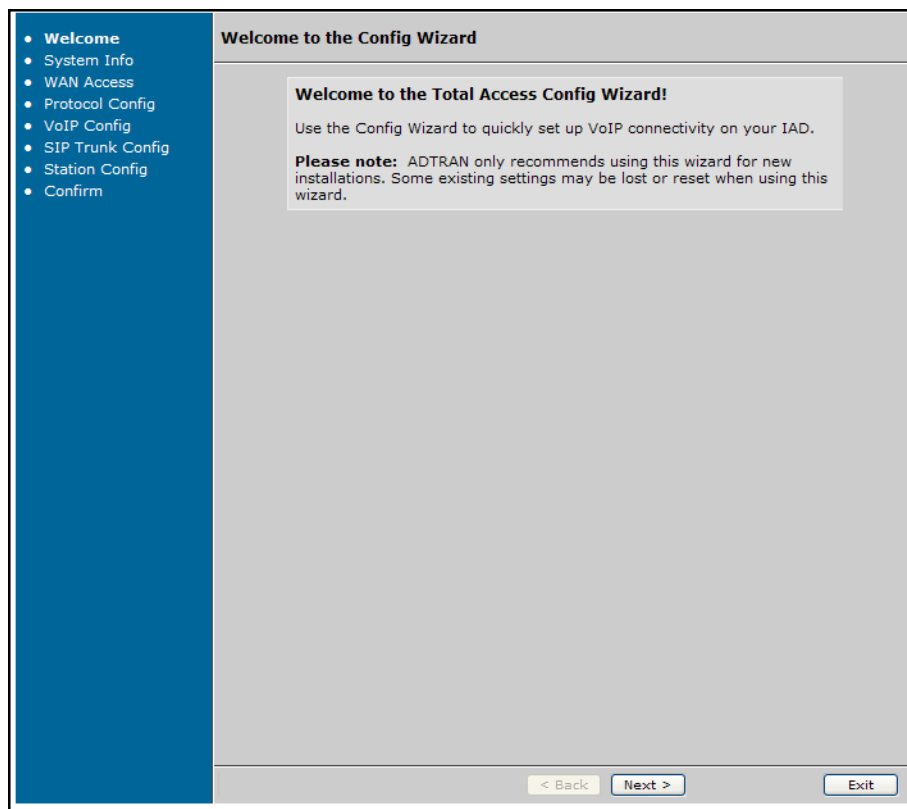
- Welcome
- System Info
- WAN Access
- Protocol Config
- VoIP Config
- SIP Trunk Config
- Station Config
- Confirm

Welcome to the Config Wizard

Welcome to the Total Access Config Wizard!

Use the Config Wizard to quickly set up VoIP connectivity on your IAD.

Please note: ADTRAN only recommends using this wizard for new installations. Some existing settings may be lost or reset when using this wizard.

< Back
Next >
Exit